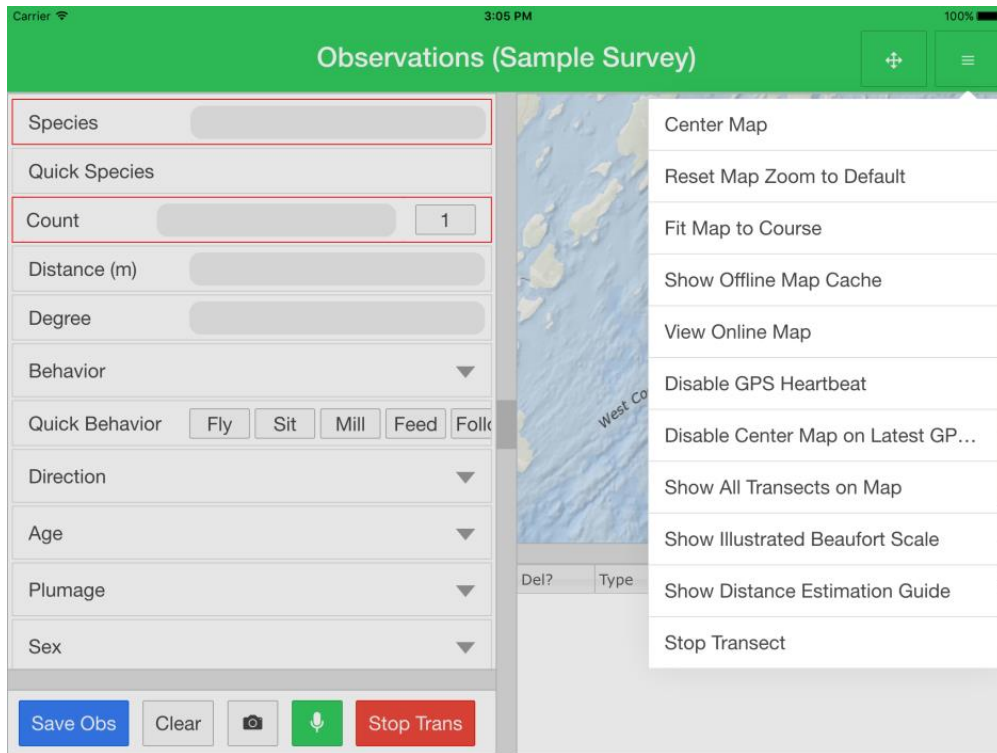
Carrier 3:05 PM 100%

Observations (Sample Survey)

Species

Quick Species

Count 1

Distance (m)

Degree

Behavior

Quick Behavior Fly Sit Mill Feed Follo

Direction

Age

Plumage

Sex

Save Obs Clear Stop Trans

West Co

Del? Type

Center Map

Reset Map Zoom to Default

Fit Map to Course

Show Offline Map Cache

View Online Map

Disable GPS Heartbeat

Disable Center Map on Latest GP...

Show All Transects on Map

Show Illustrated Beaufort Scale

Show Distance Estimation Guide

Stop Transect